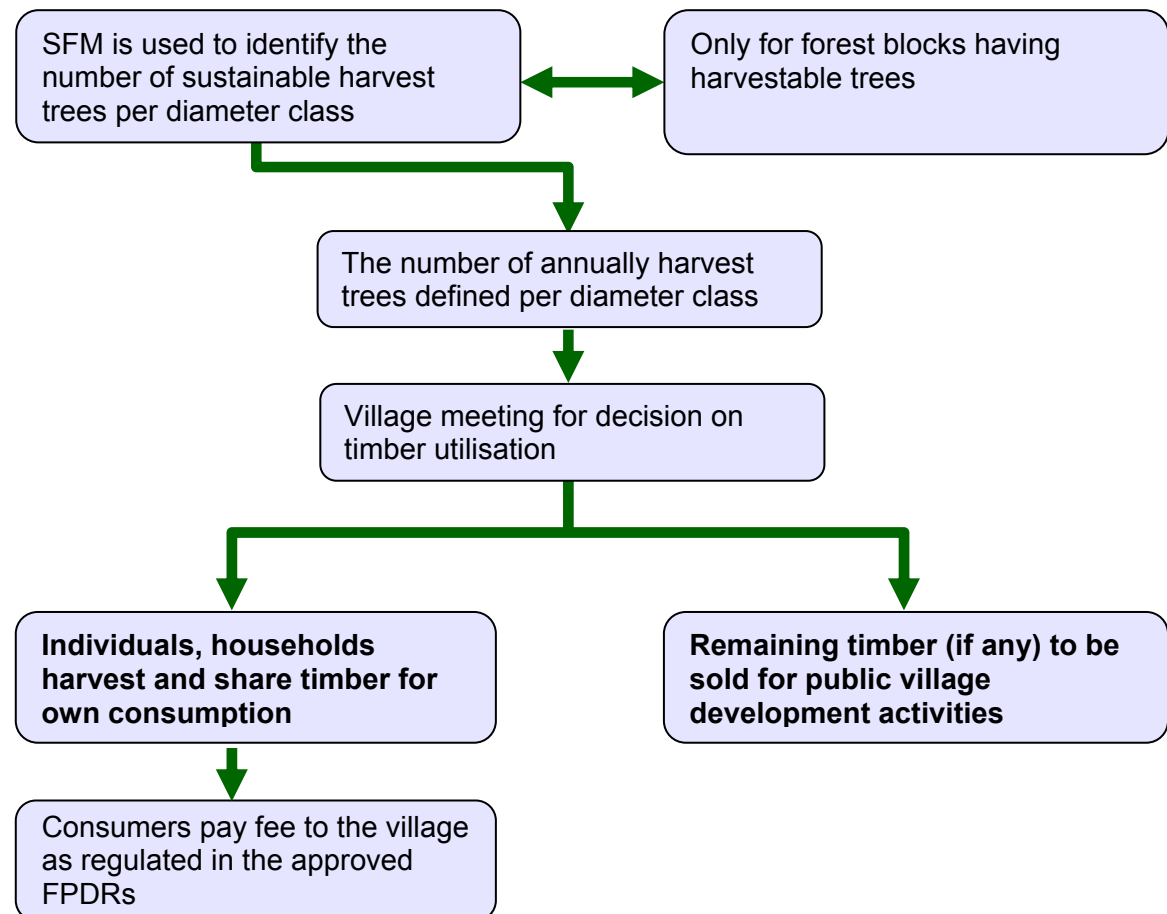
SFM is used to identify the number of sustainable harvest trees per diameter class

Only for forest blocks having harvestable trees

The number of annually harvest trees defined per diameter class

Village meeting for decision on timber utilisation

**Individuals, households harvest and share timber for own consumption**

**Remaining timber (if any) to be sold for public village development activities**

Consumers pay fee to the village as regulated in the approved FPDRs